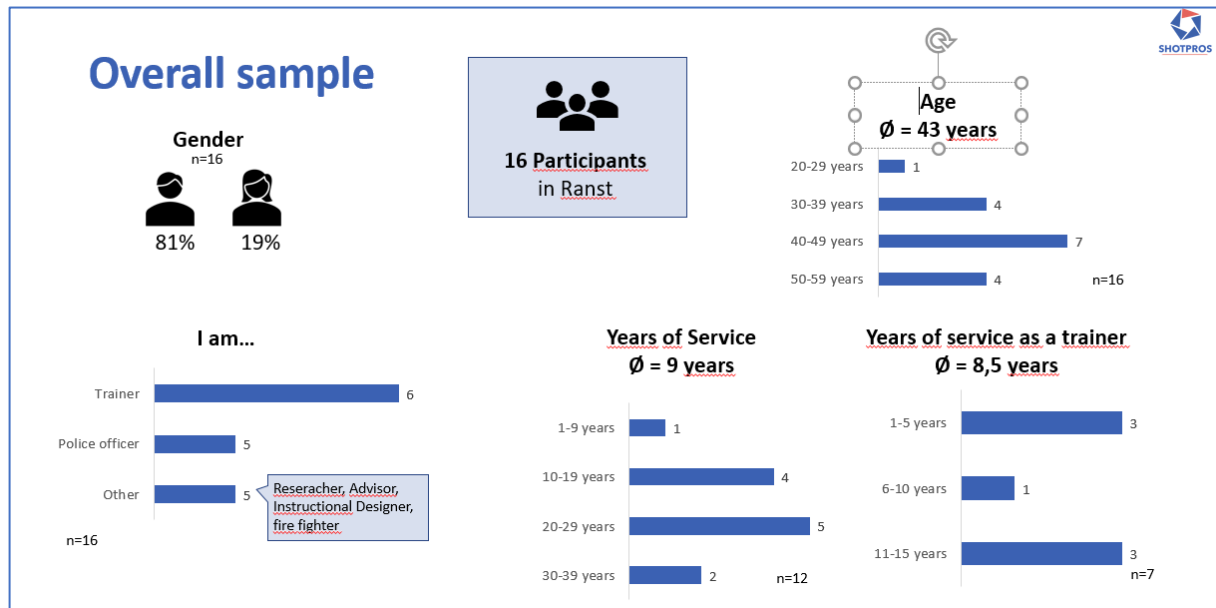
SHOTPROS

Overall sample

Gender
n=16

81%
19%

16 Participants
in Ranst

Age
Ø = 43 years

| | |
|---|---|
| 20-29 years | 1 |
| 30-39 years | 4 |
| 40-49 years | 7 |
| 50-59 years | 4 |

n=16

I am...

| | |
|---|---|
| Trainer | 6 |
| Police officer | 5 |
| Other | 5 |

Reseracher, Advisor, Instructional Designer, fire fighter

n=16

Years of Service
Ø = 9 years

| | |
|---|---|
| 1-9 years | 1 |
| 10-19 years | 4 |
| 20-29 years | 5 |
| 30-39 years | 2 |

n=12

Years of service as a trainer
Ø = 8,5 years

| | |
|---|---|
| 1-5 years | 3 |
| 6-10 years | 1 |
| 11-15 years | 3 |

n=7